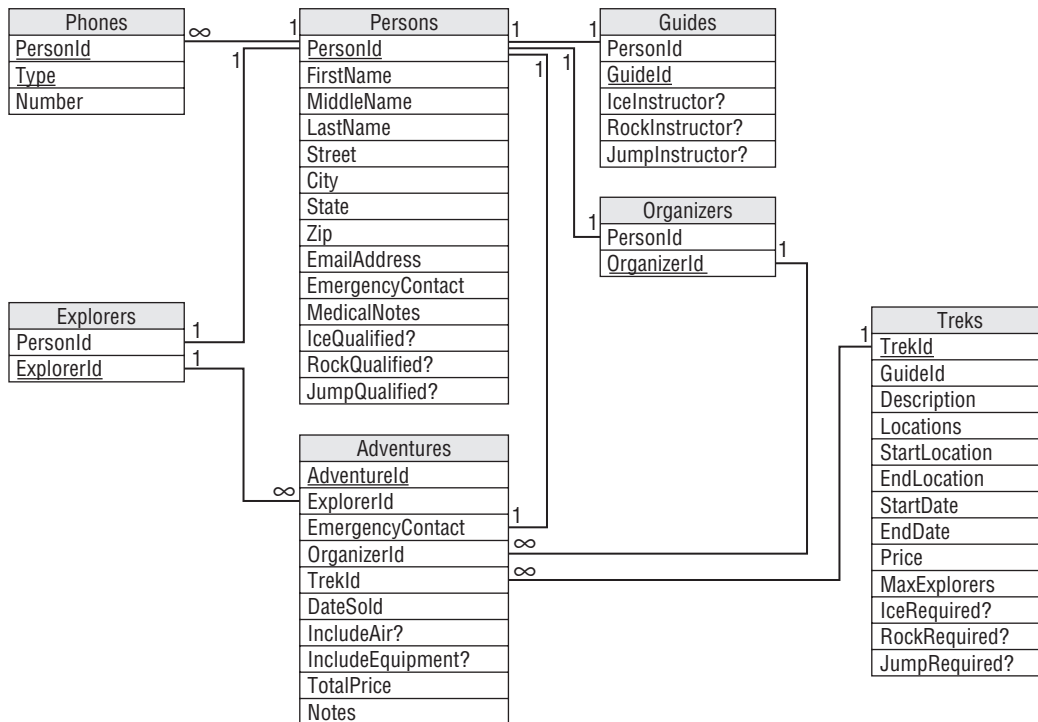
Phones
PersonId
Type
Number

∞ 1 1

Persons
PersonId
FirstName
MiddleName
LastName
Street
City
State
Zip
EmailAddress
EmergencyContact
MedicalNotes
IceQualified?
RockQualified?
JumpQualified?

1 1 1 1

Guides
PersonId
GuideId
IceInstructor?
RockInstructor?
JumpInstructor?

1

Organizers
PersonId
OrganizerId

1

Explorers
PersonId
ExplorerId

1 1

Treks
TrekId
GuideId
Description
Locations
StartLocation
EndLocation
StartDate
EndDate
Price
MaxExplorers
IceRequired?
RockRequired?
JumpRequired?

1

∞

Adventures
AdventureId
ExplorerId
EmergencyContact
OrganizerId
TrekId
DateSold
IncludeAir?
IncludeEquipment?
TotalPrice
Notes

1 ∞ ∞